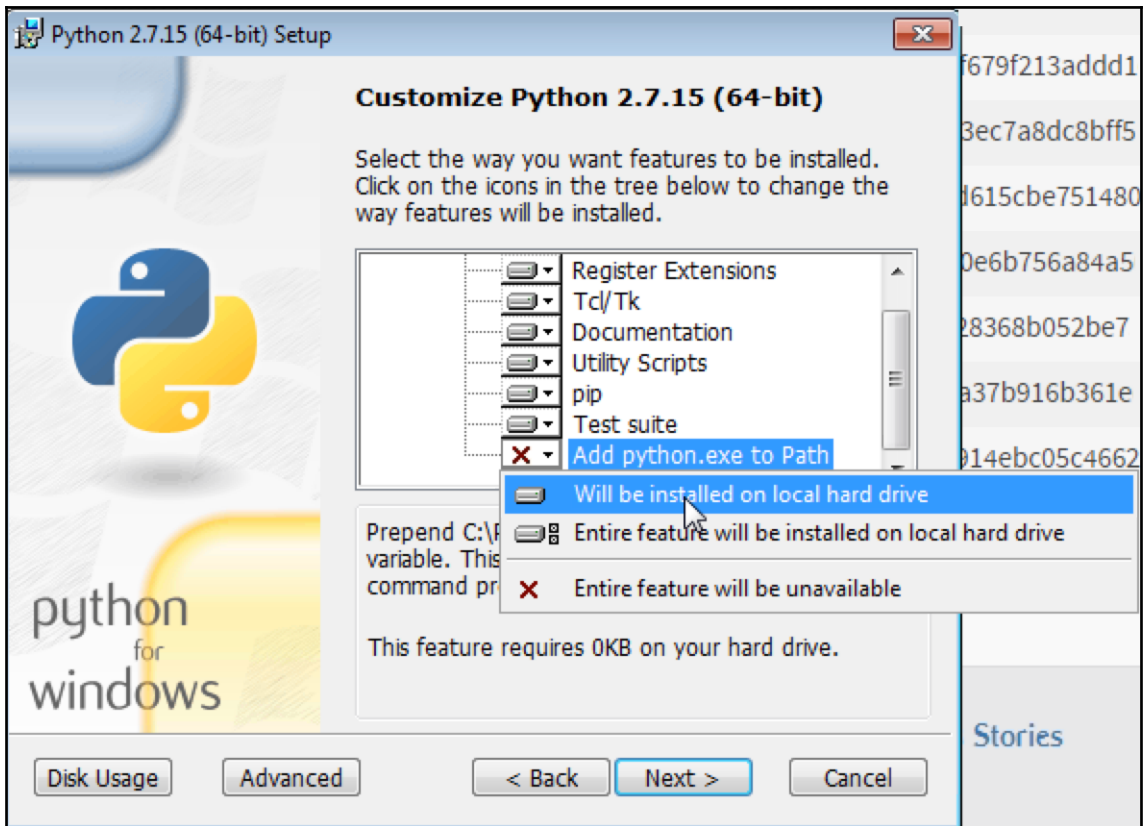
Python 2.7.15 (64-bit) Setup

Customize Python 2.7.15 (64-bit)

Select the way you want features to be installed. Click on the icons in the tree below to change the way features will be installed.

Register Extensions
Tcl/Tk
Documentation
Utility Scripts
pip
Test suite
Add python.exe to Path

Will be installed on local hard drive
Entire feature will be installed on local hard drive
Entire feature will be unavailable

Prepend C:\P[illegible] variable. This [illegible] command pr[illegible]

This feature requires 0KB on your hard drive.

python for windows

Disk Usage
Advanced
< Back
Next >
Cancel

f679f213addd1
3ec7a8dc8bff5
d615cbe751480
0e6b756a84a5
28368b052be7
a37b916b361e
914ebc05c4662

Stories